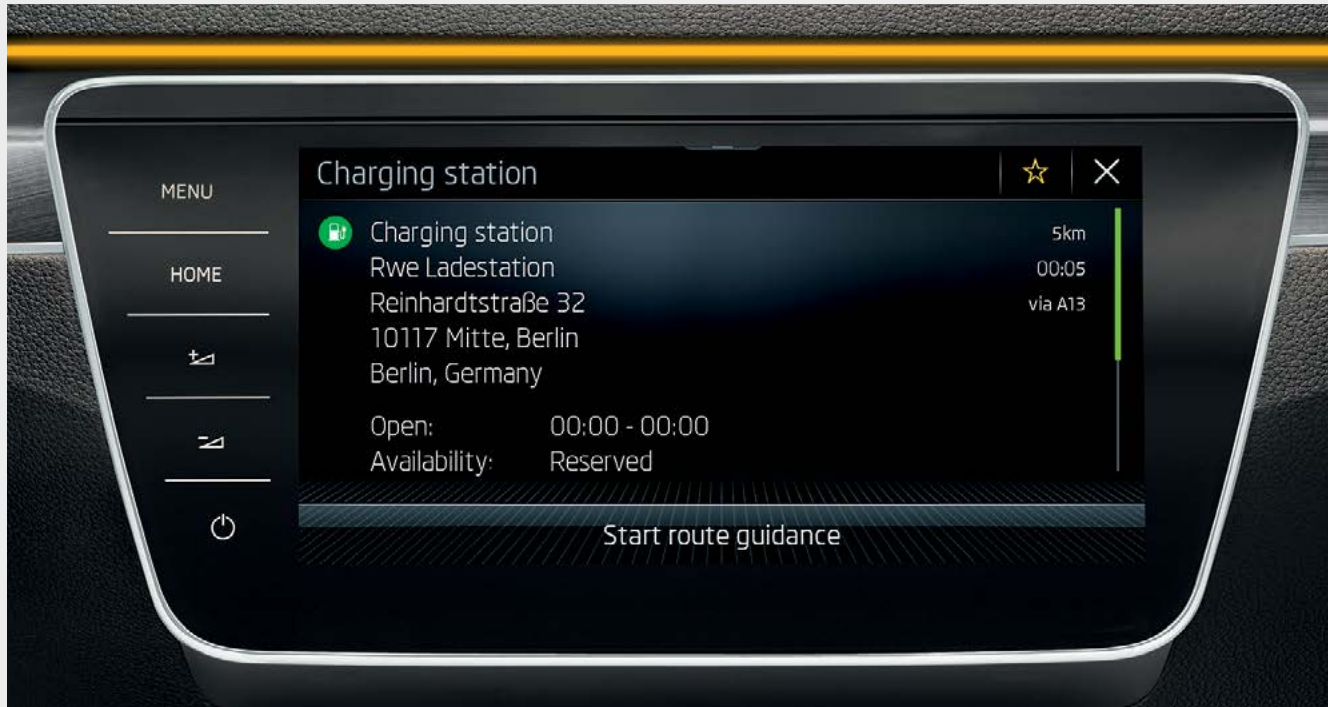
MENU

HOME

Charging station

Charging station
Rwe Ladestation
Reinhardtstraße 32
10117 Mitte, Berlin
Berlin, Germany

5km
00:05
via A13

Open: 00:00 - 00:00
Availability: Reserved

Start route guidance